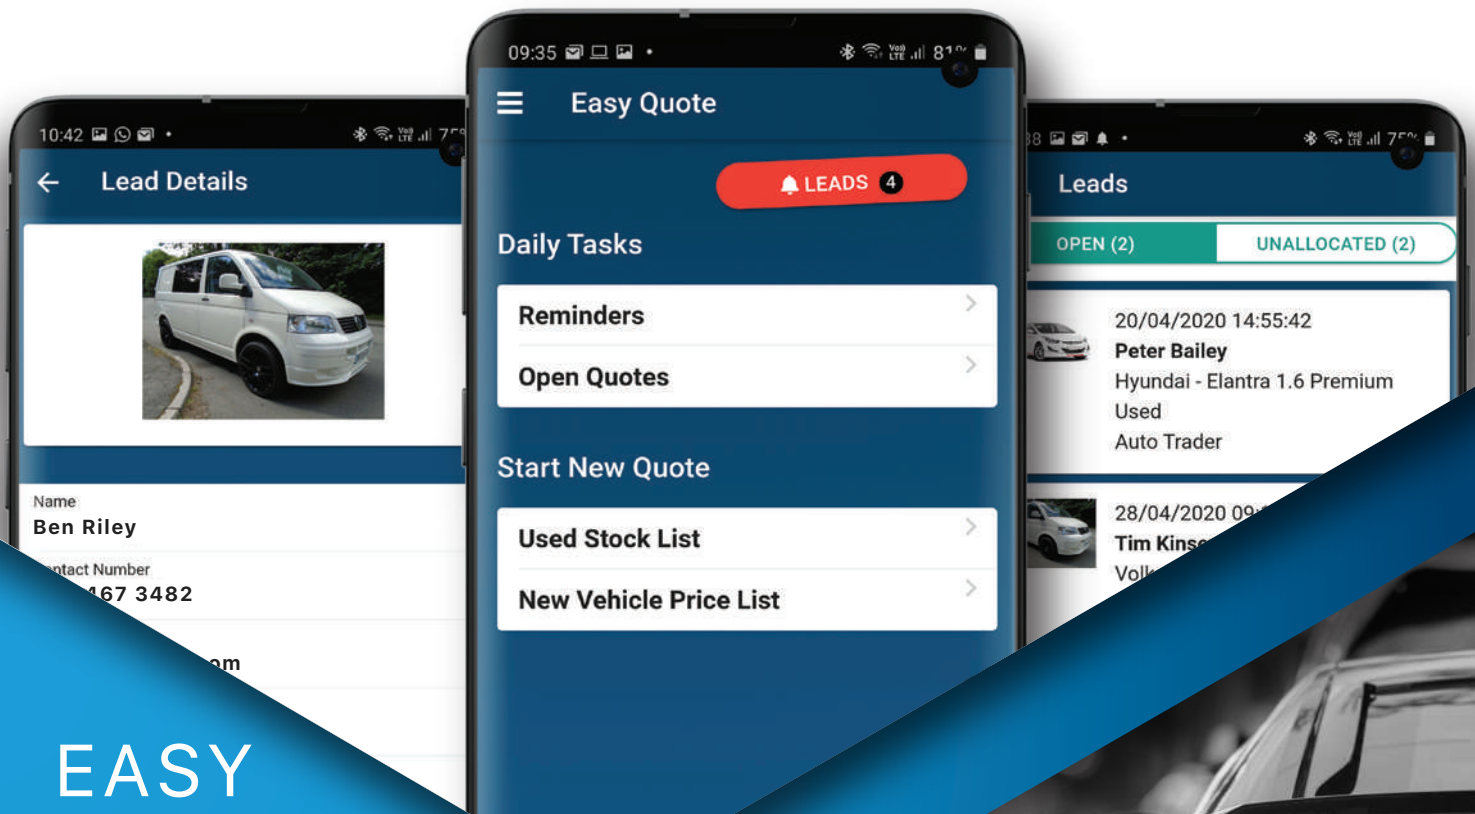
10:42 • 7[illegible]

Lead Details

Name
Ben Riley

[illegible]ntact Number
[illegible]467 3482

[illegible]om

09:35 • 81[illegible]

Easy Quote

LEADS 4

Daily Tasks

Reminders

Open Quotes

Start New Quote

Used Stock List

New Vehicle Price List

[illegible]8 • 75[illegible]

Leads

OPEN (2)

UNALLOCATED (2)

20/04/2020 14:55:42
Peter Bailey
Hyundai - Elantra 1.6 Premium
Used
Auto Trader

28/04/2020 09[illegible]
Tim Kins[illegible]
Volk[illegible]

EASY